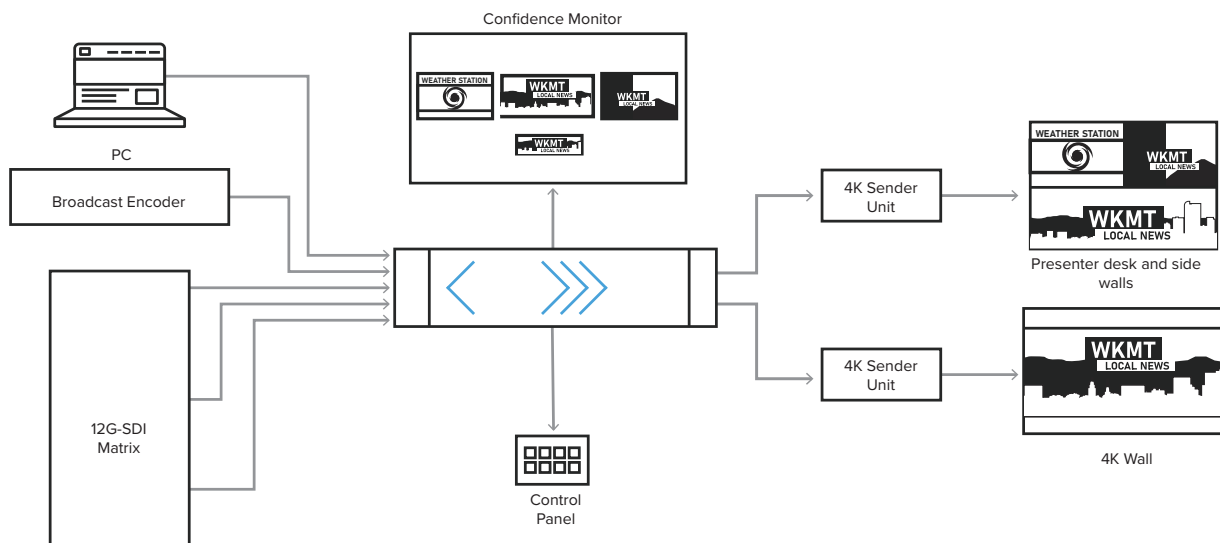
Confidence Monitor

WEATHER STATION

WKMT
LOCAL NEWS

WKMT
LOCAL NEWS

WKMT
LOCAL NEWS

PC

Broadcast Encoder

12G-SDI Matrix

Control Panel

4K Sender Unit

4K Sender Unit

WEATHER STATION

WKMT
LOCAL NEWS

WKMT
LOCAL NEWS

Presenter desk and side walls

WKMT
LOCAL NEWS

4K Wall